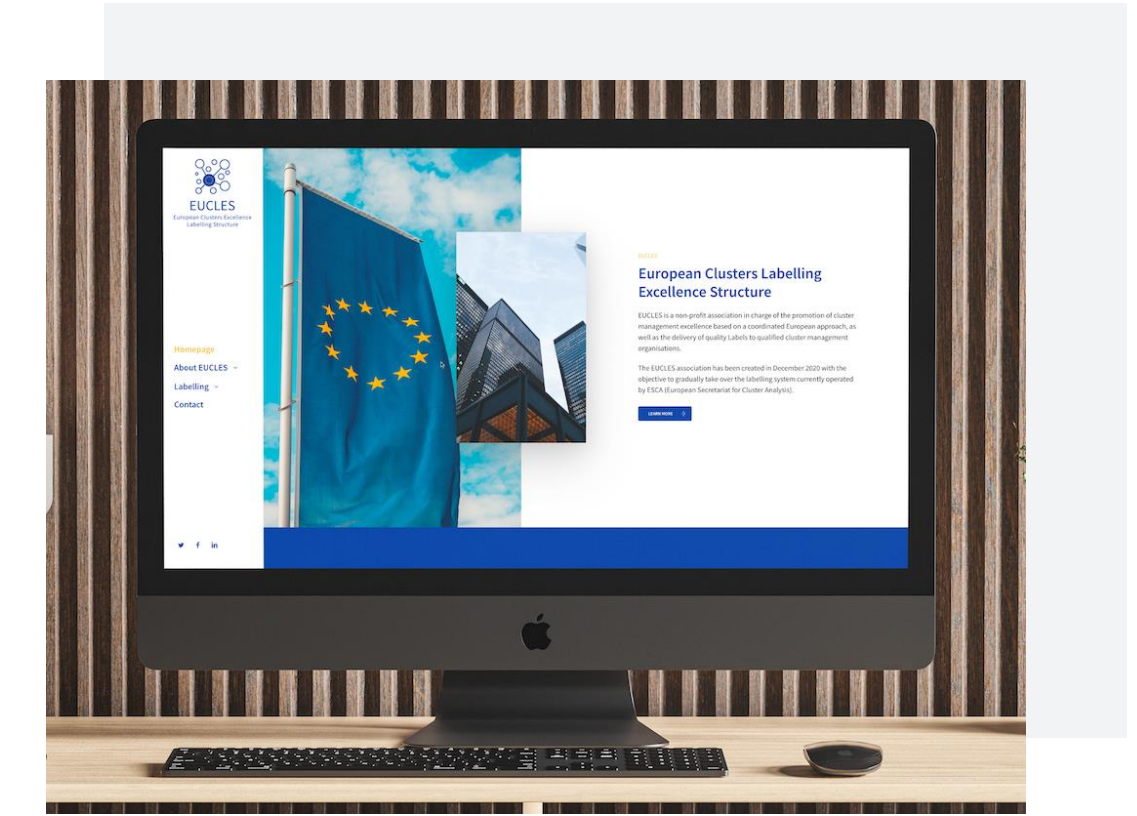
EUCLES
European Clusters Excellence Labelling Structure

Homepage
About EUCLES
Labelling
Contact

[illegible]
European Clusters Labelling Excellence Structure

EUCLES is a non-profit association in charge of the promotion of cluster management excellence based on a coordinated European approach, as well as the delivery of quality Labels to qualified cluster management organisations.

The EUCLES association has been created in December 2020 with the objective to gradually take over the labelling system currently operated by ESCA (European Secretariat for Cluster Analysis).

LEARN MORE